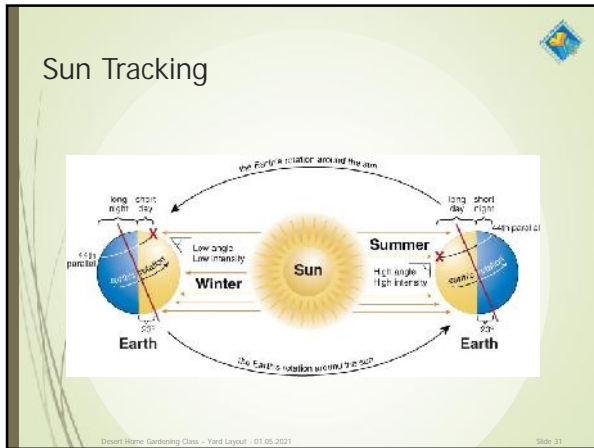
Sun Tracking

the Earth's rotation around the sun

long night short day

44th parallel

Low angle Low intensity

Winter

Sun

Summer

High angle High intensity

long day short night

44th parallel

Earth

Earth

the Earth's rotation around the sun

Desert Home Gardening Class – Yard Layout - 01.05.2021

Slide 31